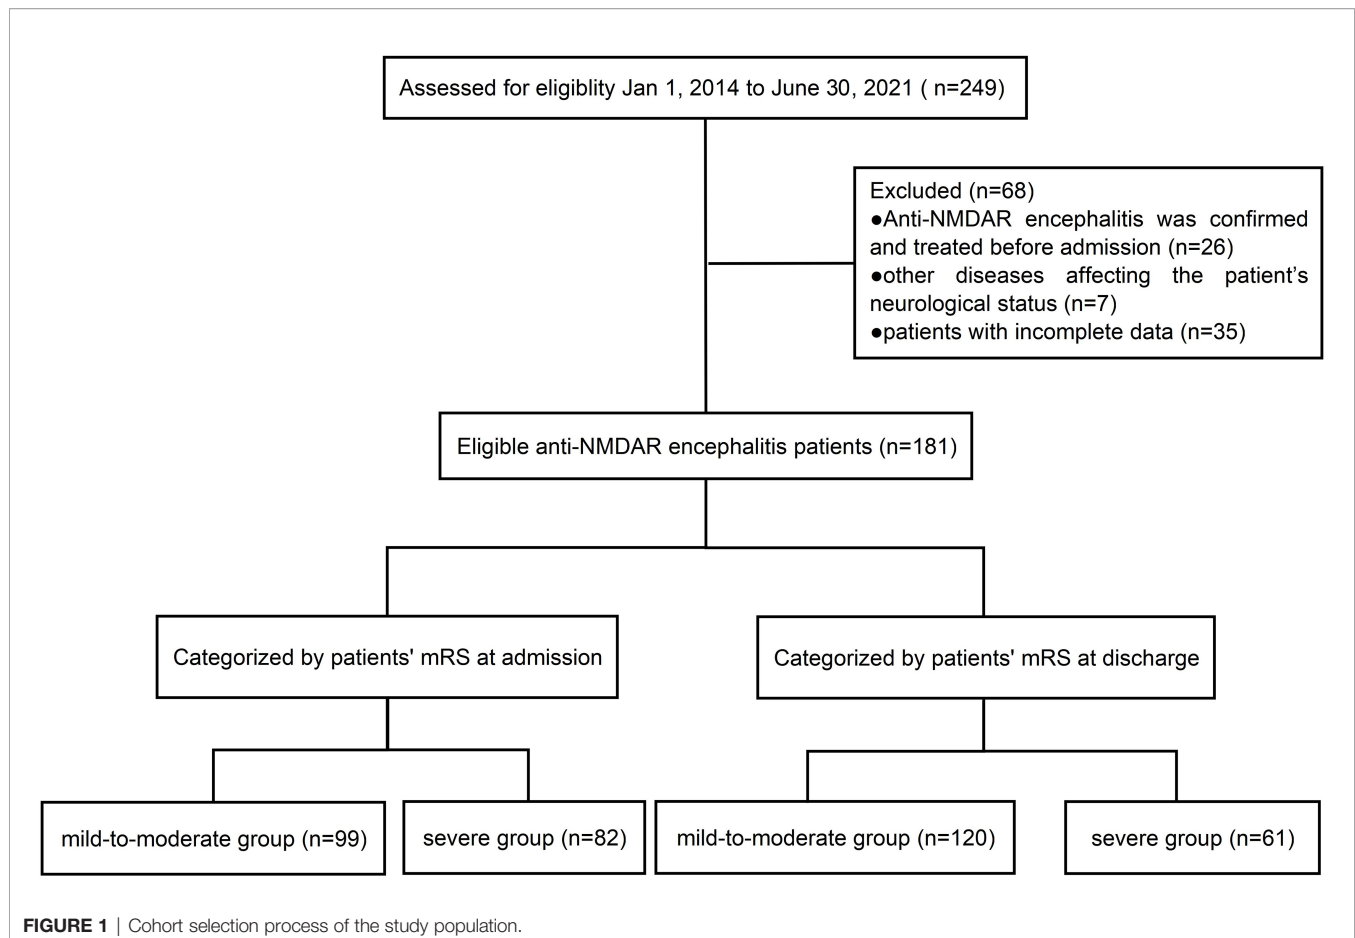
Assessed for eligiblity Jan 1, 2014 to June 30, 2021 ( n=249)

Excluded (n=68)
●Anti-NMDAR encephalitis was confirmed and treated before admission (n=26)
●other diseases affecting the patient's neurological status (n=7)
●patients with incomplete data (n=35)

Eligible anti-NMDAR encephalitis patients (n=181)

Categorized by patients' mRS at admission

Categorized by patients' mRS at discharge

mild-to-moderate group (n=99)

severe group (n=82)

mild-to-moderate group (n=120)

severe group (n=61)

FIGURE 1 | Cohort selection process of the study population.